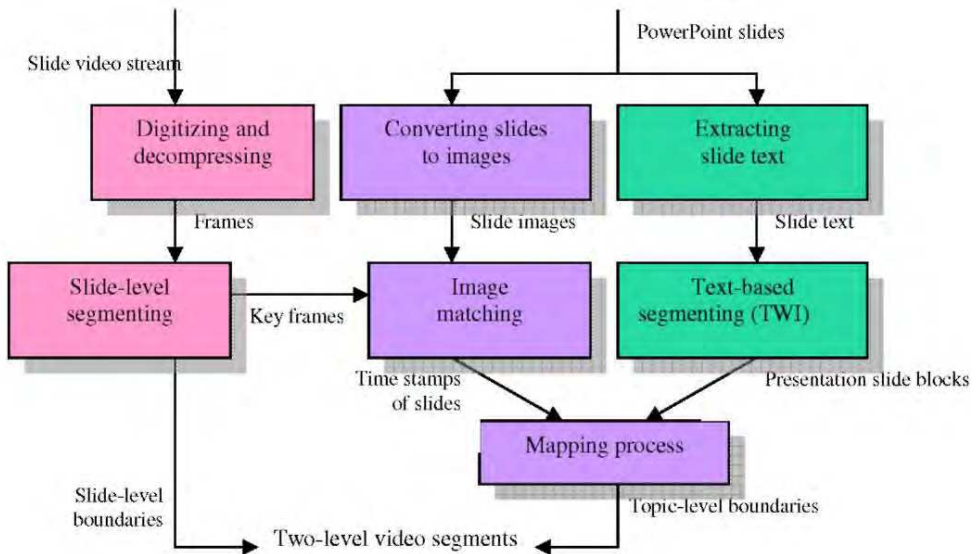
Slide video stream

PowerPoint slides

Digitizing and decompressing

Converting slides to images

Extracting slide text

Frames

Slide images

Slide text

Slide-level segmenting

Key frames

Image matching

Text-based segmenting (TWI)

Time stamps of slides

Presentation slide blocks

Mapping process

Slide-level boundaries

Topic-level boundaries

Two-level video segments